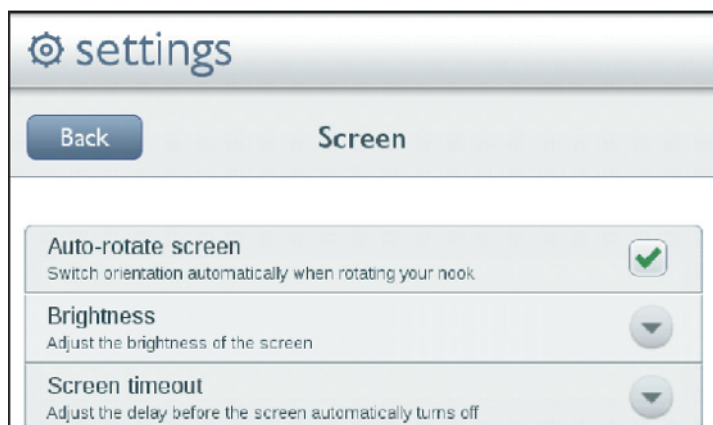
settings

Back

Screen

Auto-rotate screen
Switch orientation automatically when rotating your nook

Brightness
Adjust the brightness of the screen

Screen timeout
Adjust the delay before the screen automatically turns off